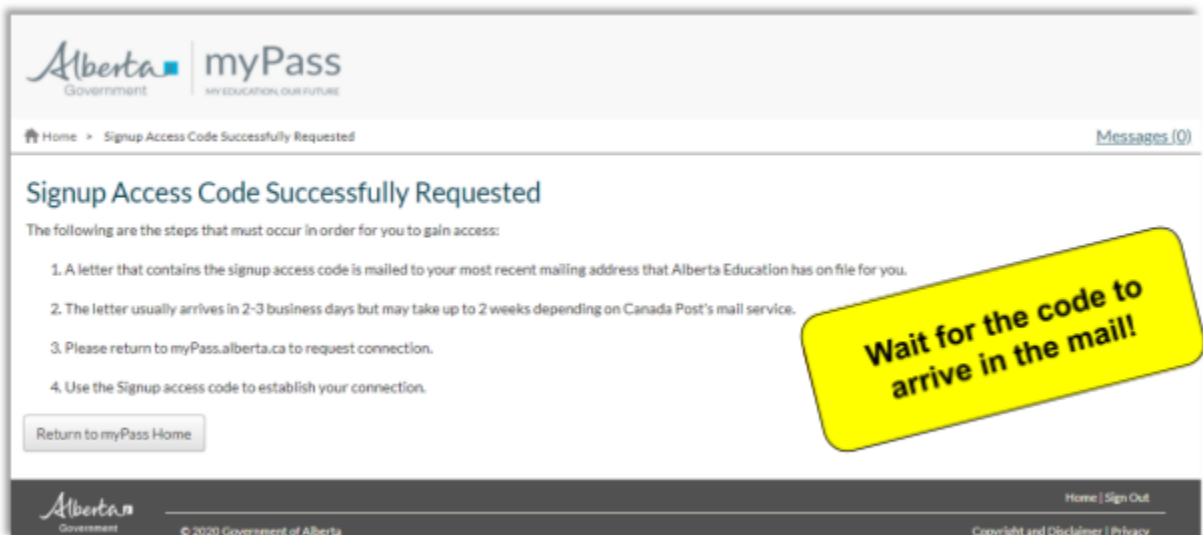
Alberta Government | myPass
MY EDUCATION. OUR FUTURE

Home > Signup Access Code Successfully Requested

Messages (0)

Signup Access Code Successfully Requested

The following are the steps that must occur in order for you to gain access:

1. A letter that contains the signup access code is mailed to your most recent mailing address that Alberta Education has on file for you.

2. The letter usually arrives in 2-3 business days but may take up to 2 weeks depending on Canada Post's mail service.

3. Please return to myPass.alberta.ca to request connection.

4. Use the Signup access code to establish your connection.

Return to myPass Home

Wait for the code to arrive in the mail!

Alberta Government

© 2020 Government of Alberta

Home | Sign Out

Copyright and Disclaimer | Privacy